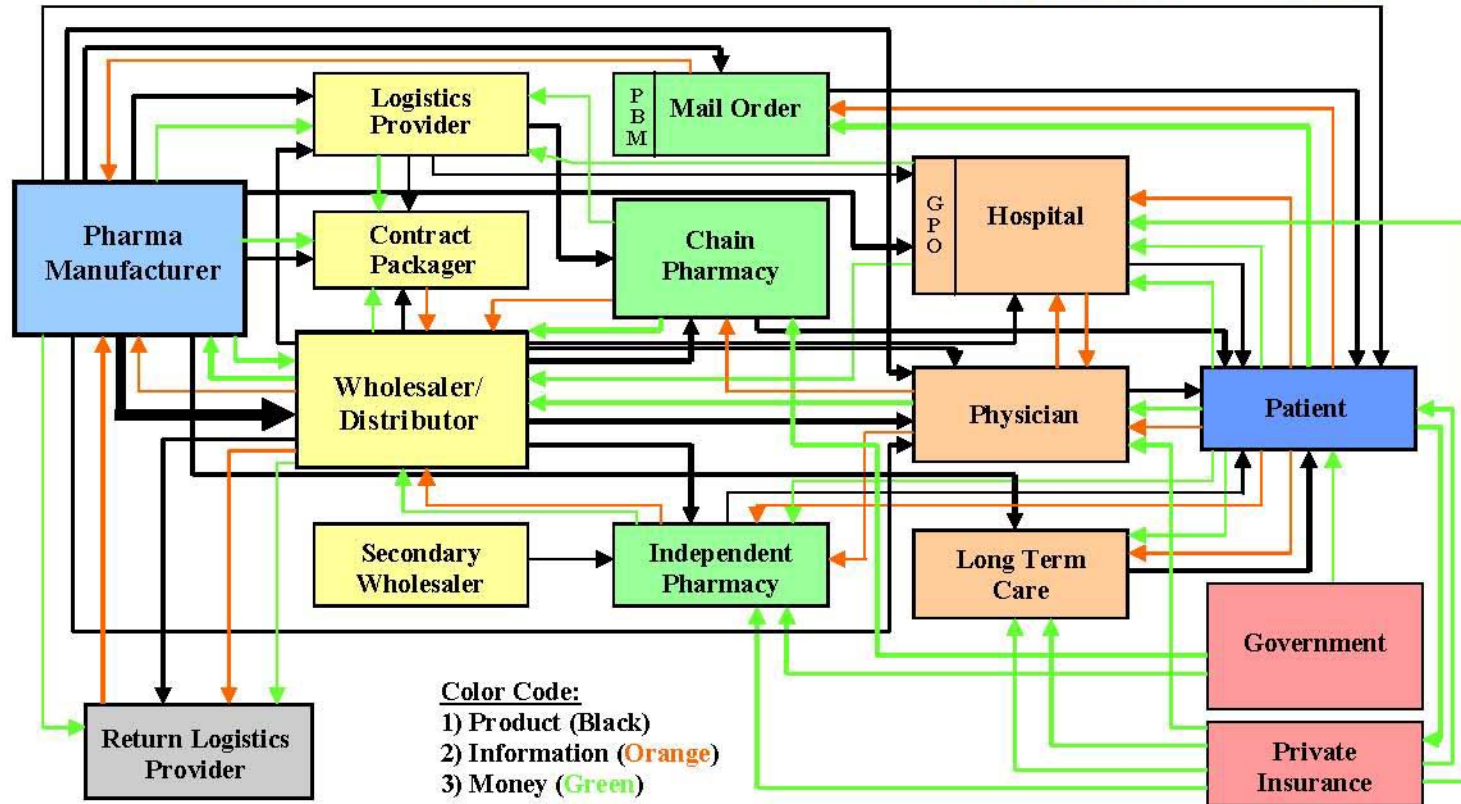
Logistics Provider

PBM

Mail Order

Pharma Manufacturer

Contract Packager

Chain Pharmacy

GPO

Hospital

Wholesaler/ Distributor

Physician

Patient

Secondary Wholesaler

Independent Pharmacy

Long Term Care

Government

Return Logistics Provider

Color Code:
1) Product (Black)
2) Information (Orange)
3) Money (Green)

Private Insurance